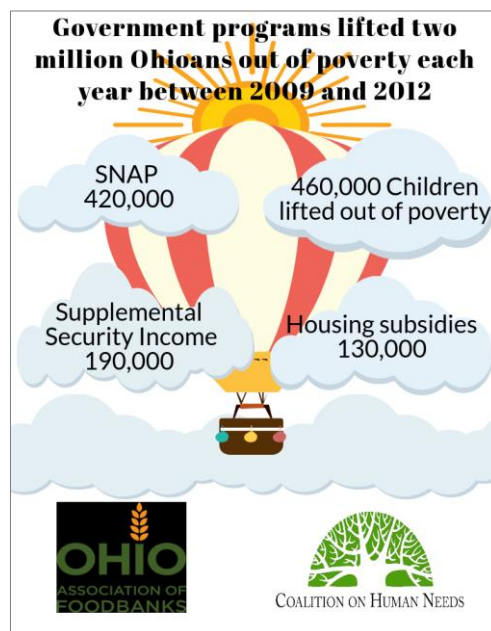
Government programs lifted two million Ohioans out of poverty each year between 2009 and 2012

SNAP
420,000

460,000 Children lifted out of poverty

Supplemental Security Income
190,000

Housing subsidies
130,000

OHIO
ASSOCIATION OF FOODBANKS

COALITION ON HUMAN NEEDS